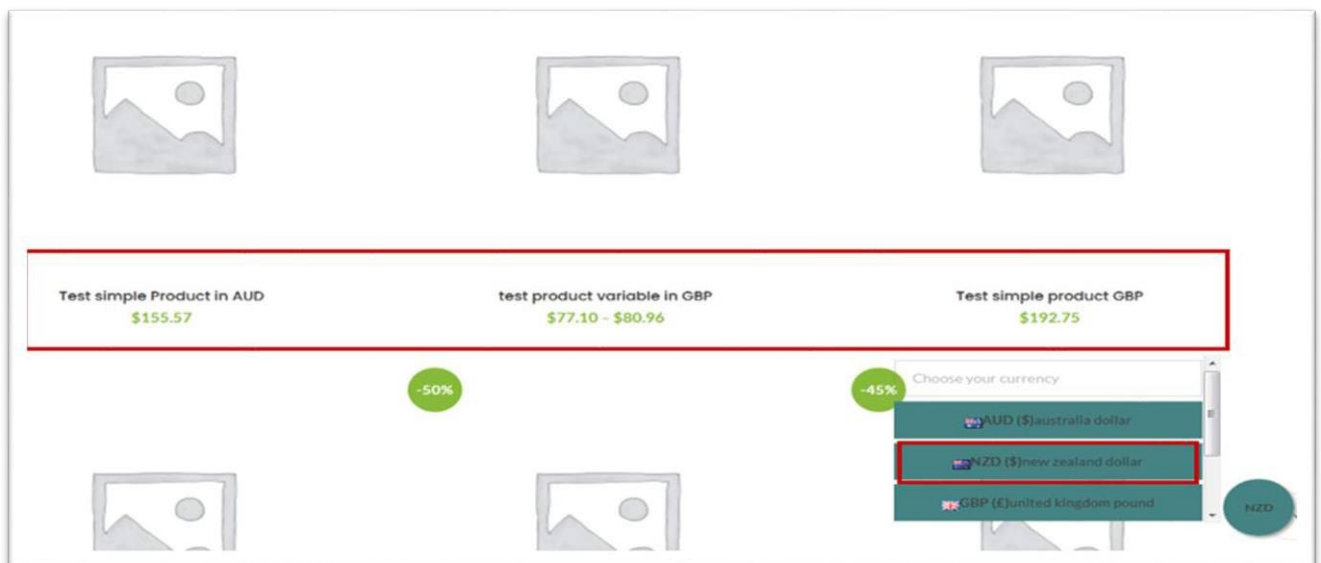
Test simple Product in AUD
$155.57

test product variable in GBP
$77.10 - $80.96

Test simple product GBP
$192.75

-50%

-45%

Choose your currency

AUD ($)australia dollar

NZD ($)new zealand dollar

GBP (£)united kingdom pound

NZD